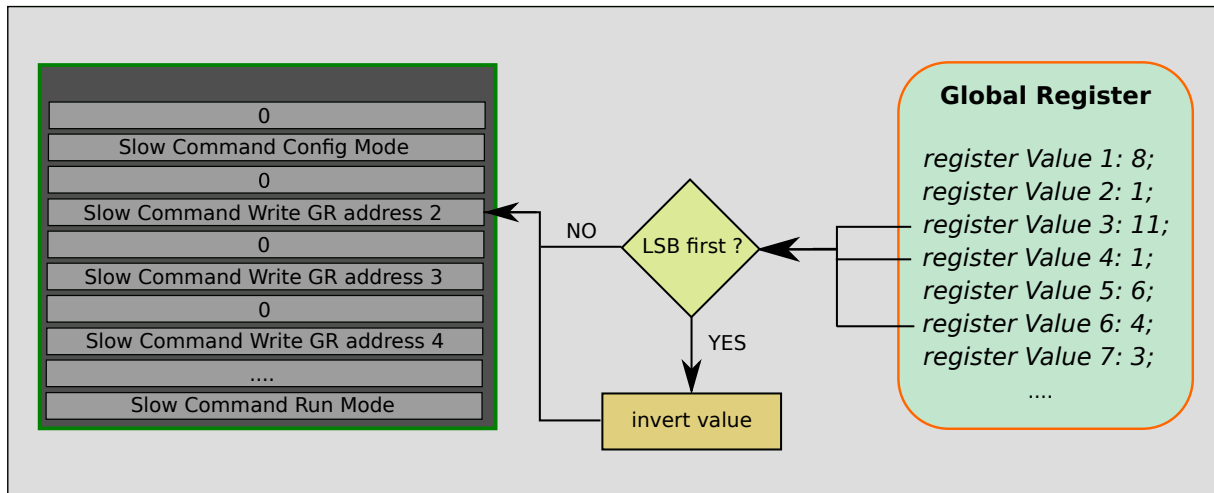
0
Slow Command Config Mode
0
Slow Command Write GR address 2
0
Slow Command Write GR address 3
0
Slow Command Write GR address 4
....
Slow Command Run Mode

NO

LSB first ?

YES

invert value

Global Register

register Value 1: 8;
register Value 2: 1;
register Value 3: 11;
register Value 4: 1;
register Value 5: 6;
register Value 6: 4;
register Value 7: 3;
....